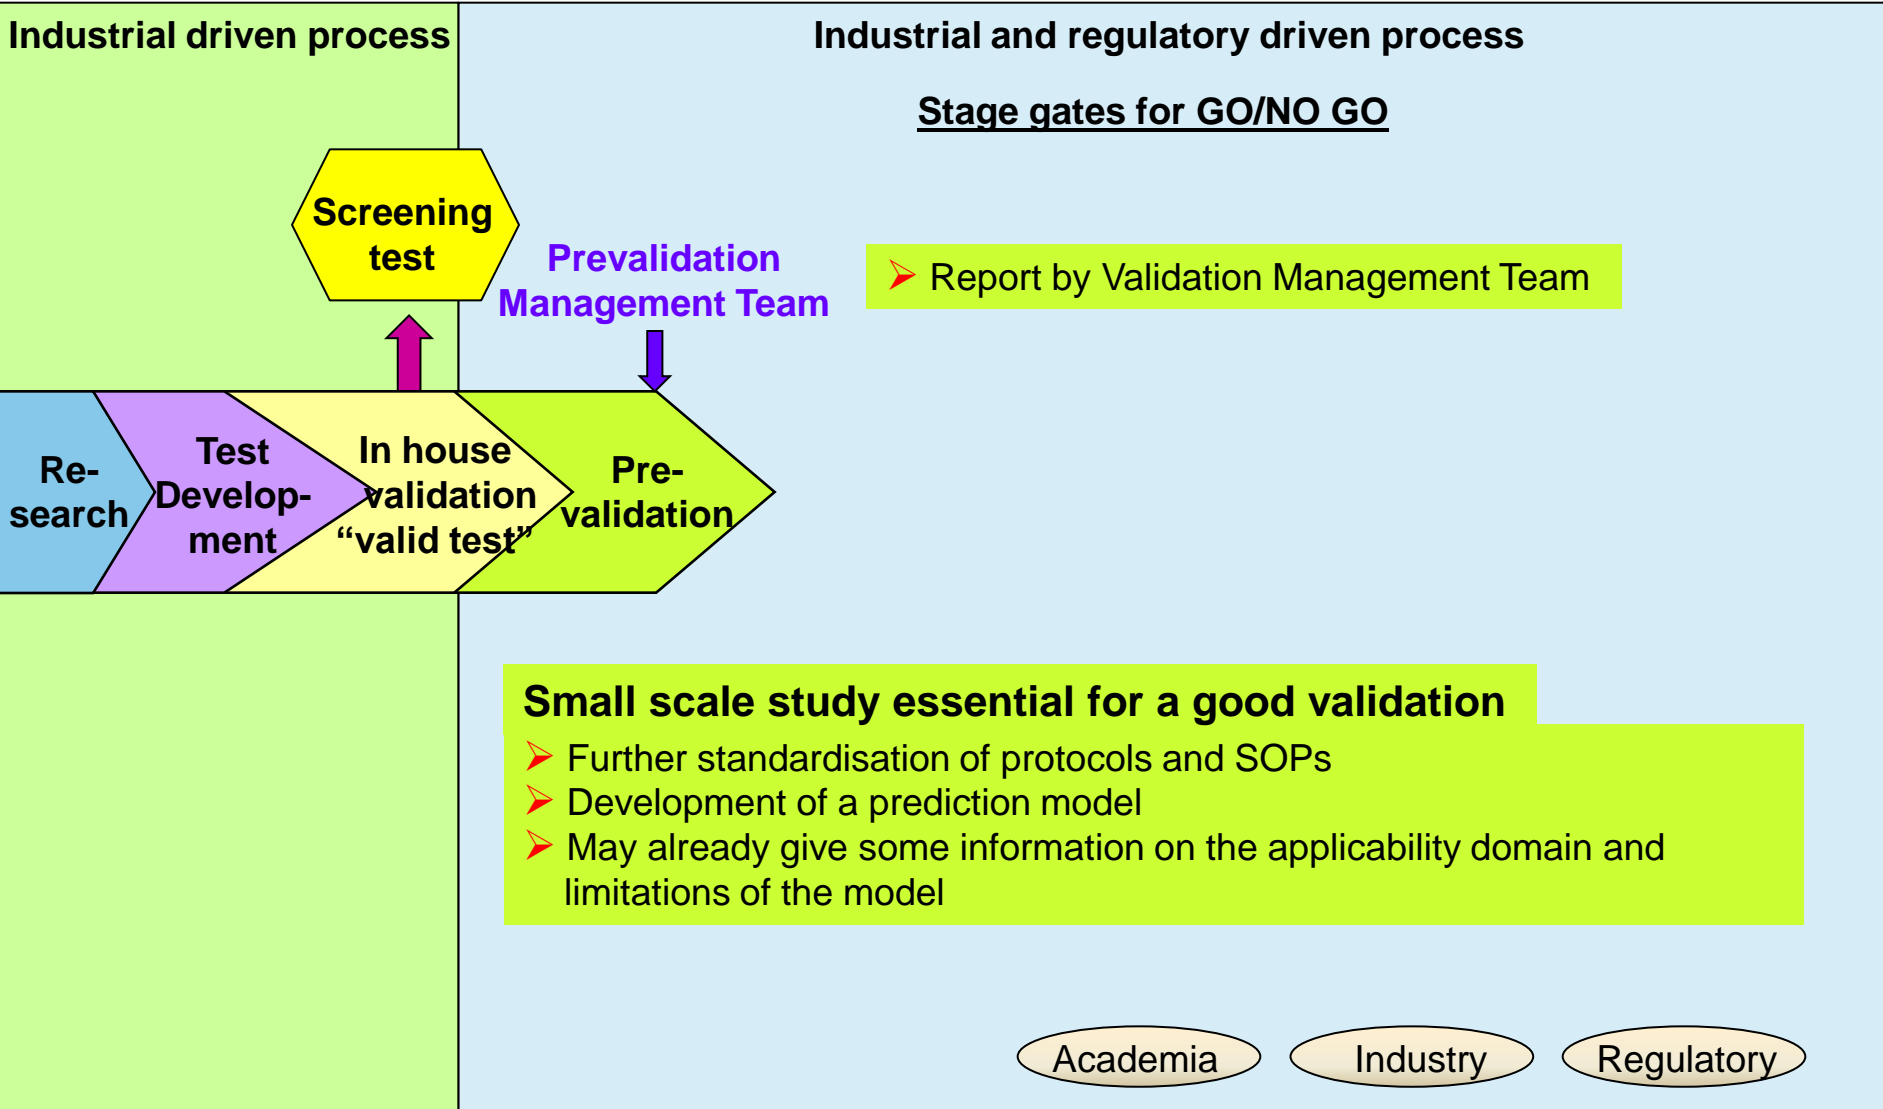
Industrial driven process

Industrial and regulatory driven process

Stage gates for GO/NO GO

Screening test

Prevalidation Management Team

➢ Report by Validation Management Team

Re-search

Test Develop-ment

In house validation “valid test”

Pre-validation

Small scale study essential for a good validation

➢ Further standardisation of protocols and SOPs
➢ Development of a prediction model
➢ May already give some information on the applicability domain and limitations of the model

Academia

Industry

Regulatory